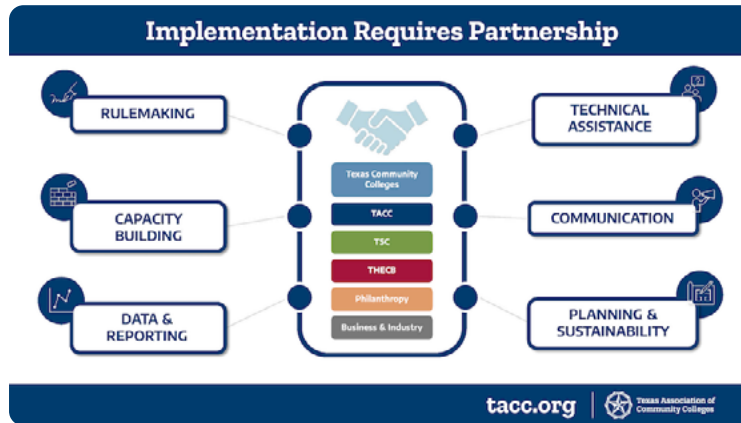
Implementation Requires Partnership

RULEMAKING

CAPACITY BUILDING

DATA & REPORTING

Texas Community Colleges

TACC

TSC

THECB

Philanthropy

Business & Industry

TECHNICAL ASSISTANCE

COMMUNICATION

PLANNING & SUSTAINABILITY

tacc.org

Texas Association of Community Colleges